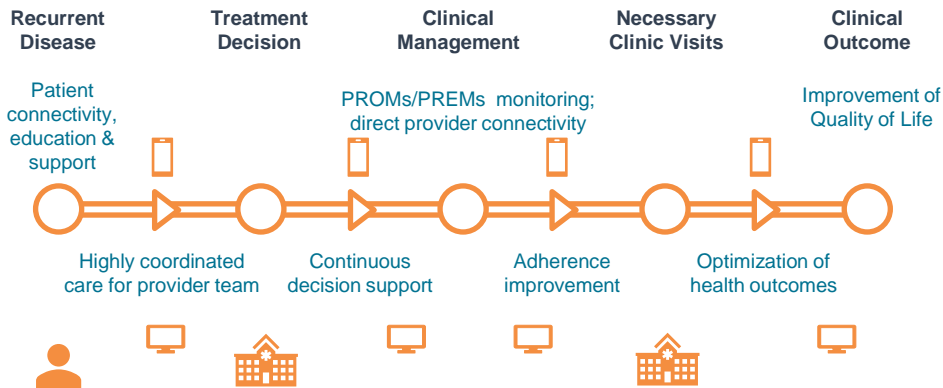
Recurrent Disease

Treatment Decision

Clinical Management

Necessary Clinic Visits

Clinical Outcome

Patient connectivity, education & support

PROMs/PREMs monitoring; direct provider connectivity

Improvement of Quality of Life

Highly coordinated care for provider team

Continuous decision support

Adherence improvement

Optimization of health outcomes